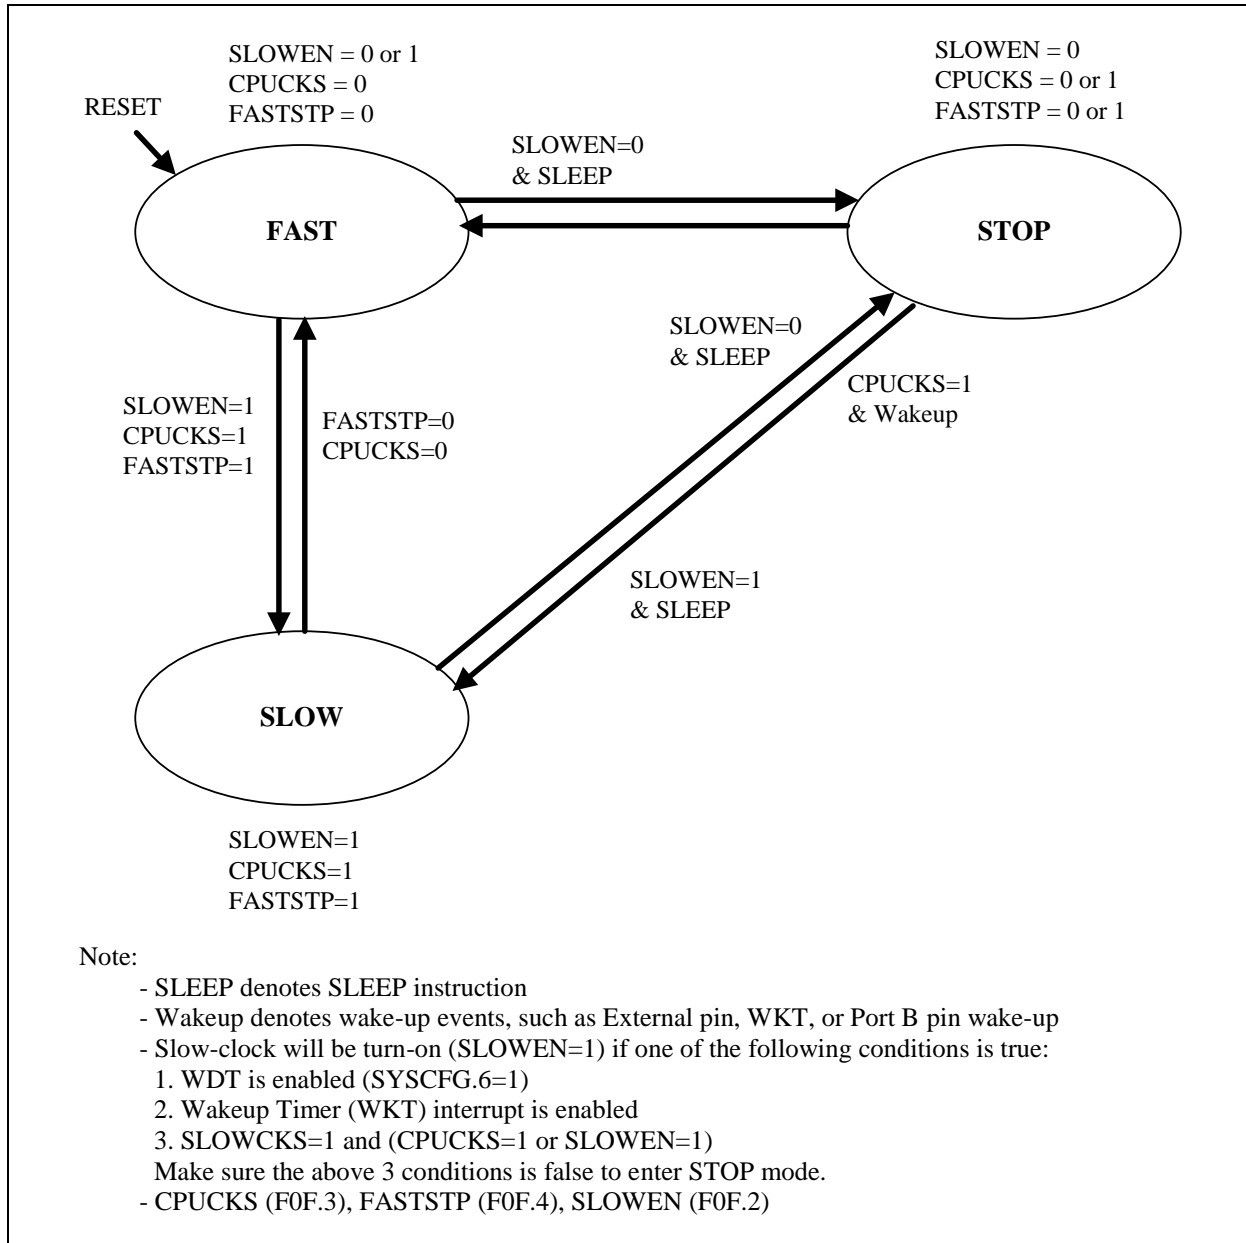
SLOWEN = 0 or 1
CPUCKS = 0
FASTSTP = 0

RESET

SLOWEN = 0
CPUCKS = 0 or 1
FASTSTP = 0 or 1

SLOWEN=0
& SLEEP

FAST

STOP

SLOWEN=0
& SLEEP

CPUCKS=1
& Wakeup

SLOWEN=1
CPUCKS=1
FASTSTP=1

FASTSTP=0
CPUCKS=0

SLOWEN=1
& SLEEP

SLOW

SLOWEN=1
CPUCKS=1
FASTSTP=1

Note:
- SLEEP denotes SLEEP instruction
- Wakeup denotes wake-up events, such as External pin, WKT, or Port B pin wake-up
- Slow-clock will be turn-on (SLOWEN=1) if one of the following conditions is true:
1. WDT is enabled (SYSCFG.6=1)
2. Wakeup Timer (WKT) interrupt is enabled
3. SLOWCKS=1 and (CPUCKS=1 or SLOWEN=1)
Make sure the above 3 conditions is false to enter STOP mode.
- CPUCKS (F0F.3), FASTSTP (F0F.4), SLOWEN (F0F.2)